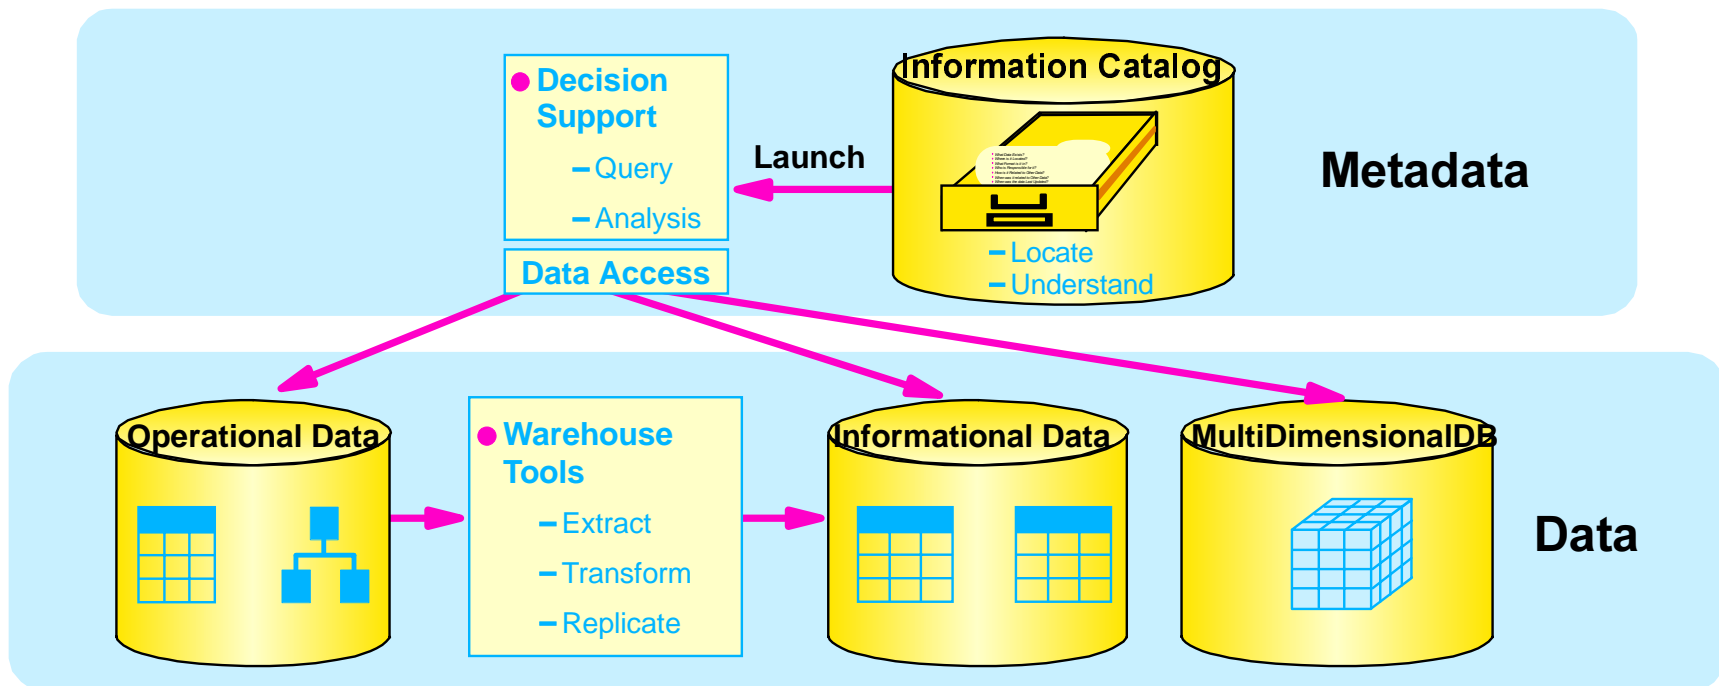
Decision Support

– Query

– Analysis

Data Access

Launch

Information Catalog

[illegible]

– Locate

– Understand

Metadata

Operational Data

Warehouse Tools

– Extract

– Transform

– Replicate

Informational Data

MultiDimensionalDB

Data